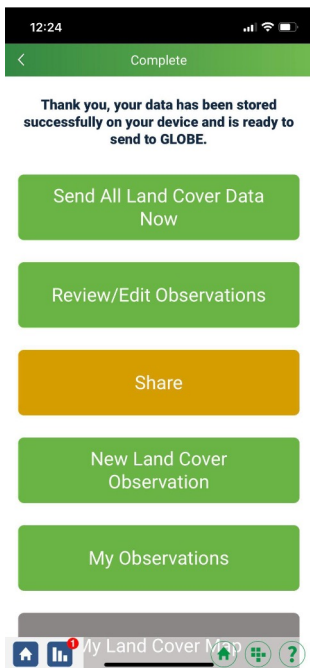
12:24

<

Complete

Thank you, your data has been stored successfully on your device and is ready to send to GLOBE.

Send All Land Cover Data Now

Review/Edit Observations

Share

New Land Cover Observation

My Observations

My Land Cover Map

1

?